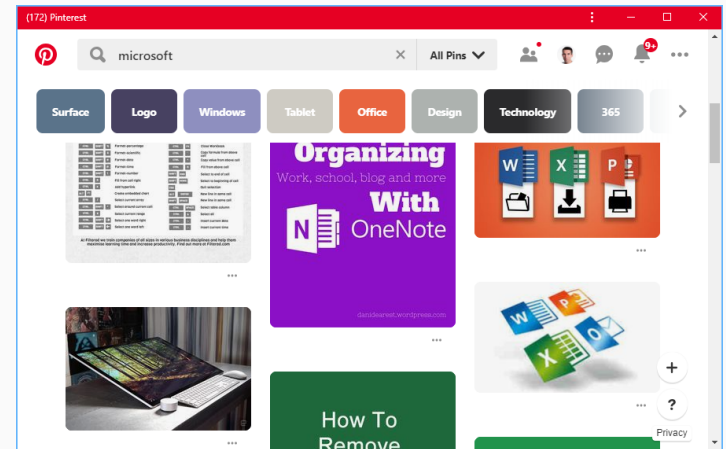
(172) Pinterest

microsoft

All Pins

9+

Surface
Logo
Windows
Tablet
Office
Design
Technology
365

Organizing
Work, school, blog and more
With
OneNote
danidearest.wordpress.com

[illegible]

How To
Remove

Privacy